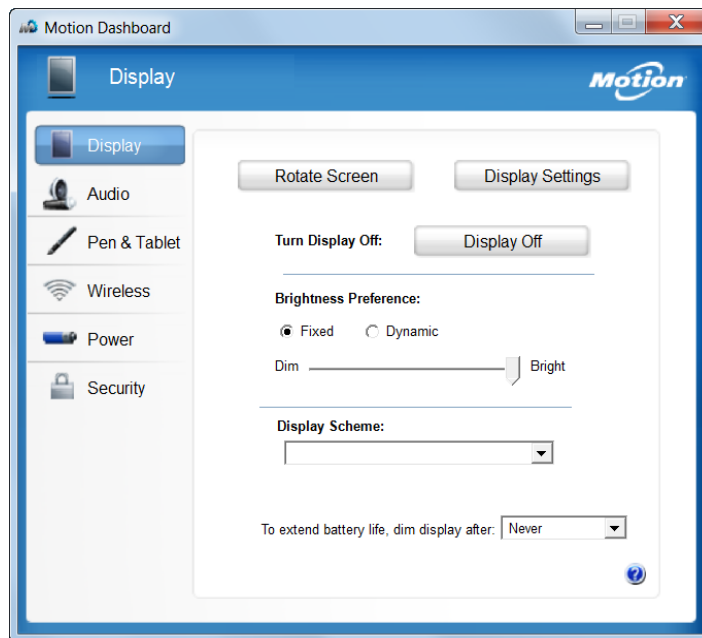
Motion Dashboard

Display

Motion

Display
Audio
Pen & Tablet
Wireless
Power
Security

Rotate Screen
Display Settings

Turn Display Off:
Display Off

Brightness Preference:
Fixed
Dynamic
Dim
Bright

Display Scheme:

To extend battery life, dim display after:
Never